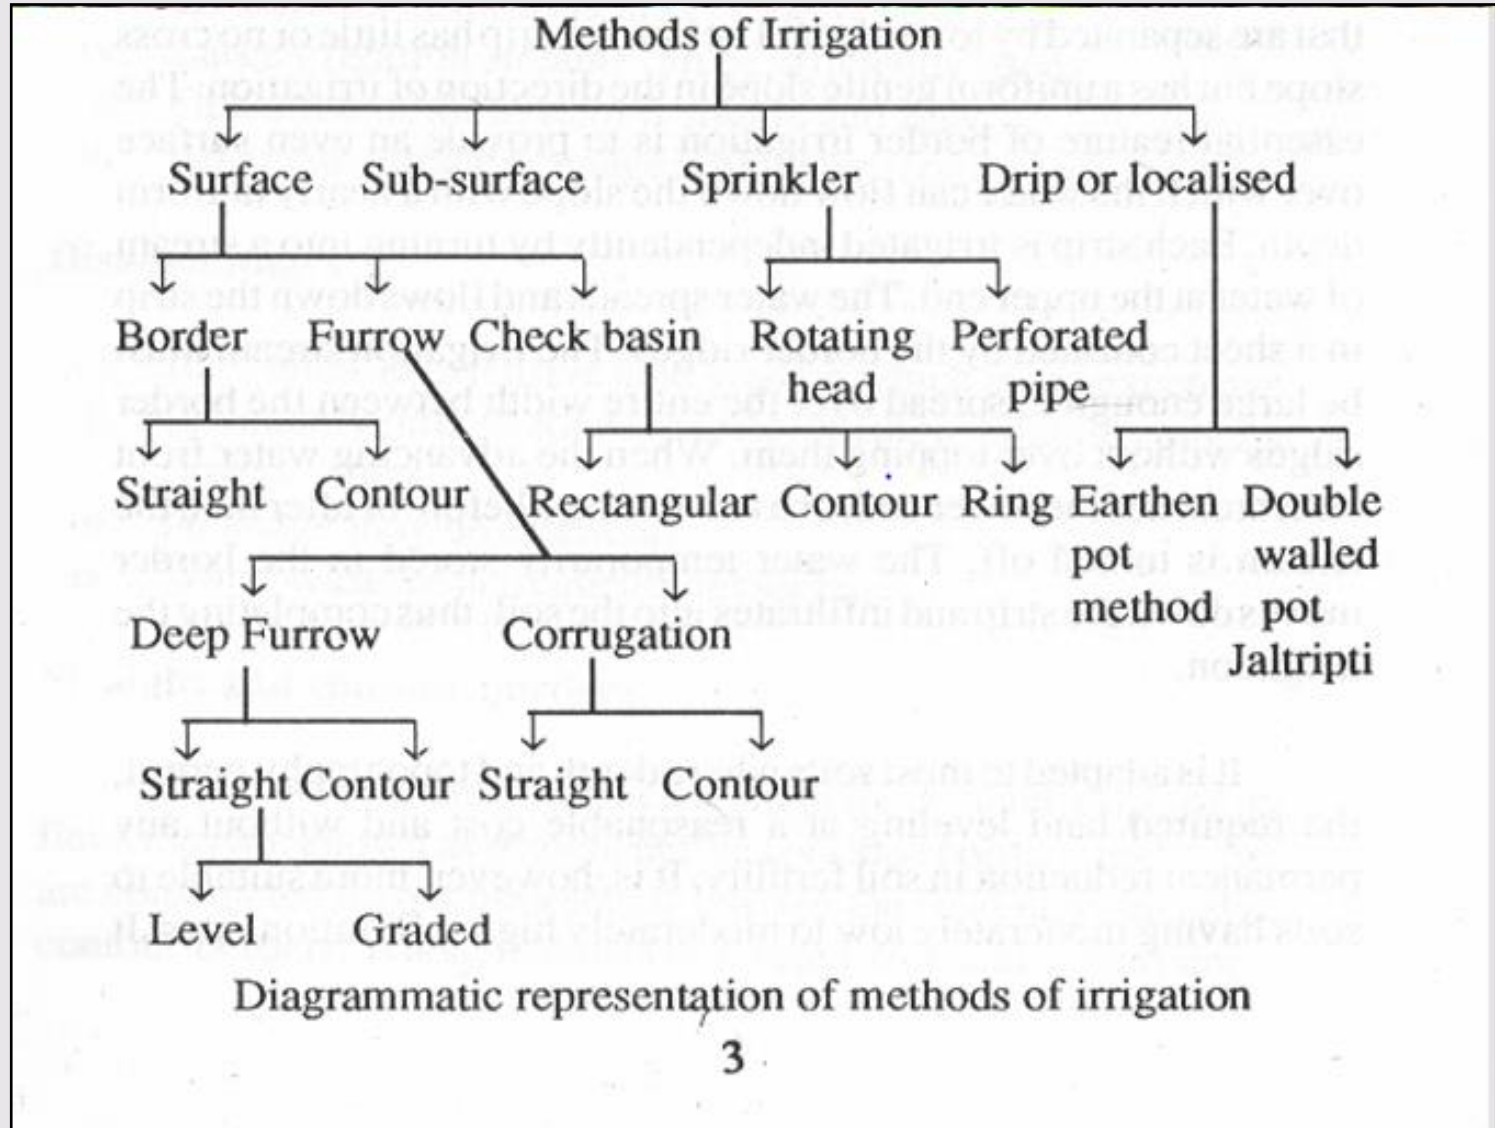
Methods of Irrigation

Surface Sub-surface Sprinkler Drip or localised

Border Furrow Check basin Rotating head Perforated pipe

Straight Contour Rectangular Contour Ring Earthen pot method Double walled pot Jaltripti

Deep Furrow Corrugation

Straight Contour Straight Contour

Level Graded

Diagrammatic representation of methods of irrigation

3